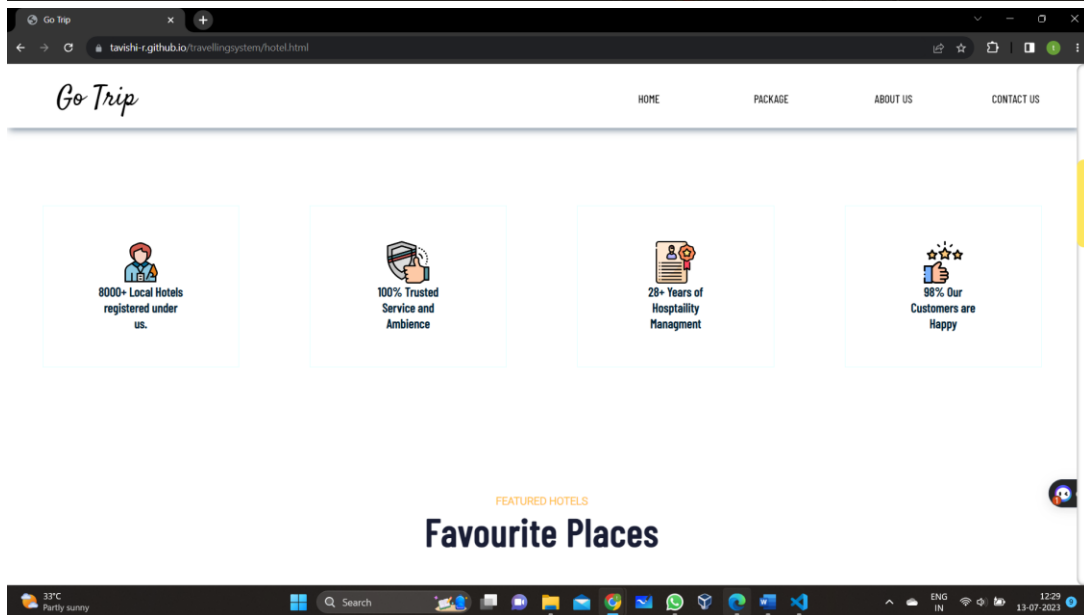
Go Trip

tavishi-r.github.io/travellingsystem/hotel.html

Go Trip

HOME PACKAGE ABOUT US CONTACT US

8000+ Local Hotels registered under us.

100% Trusted Service and Ambience

28+ Years of Hosptaility Managment

98% Our Customers are Happy

FEATURED HOTELS

Favourite Places

33°C
Partly sunny

Search

ENG
IN

12:29
13-07-2023